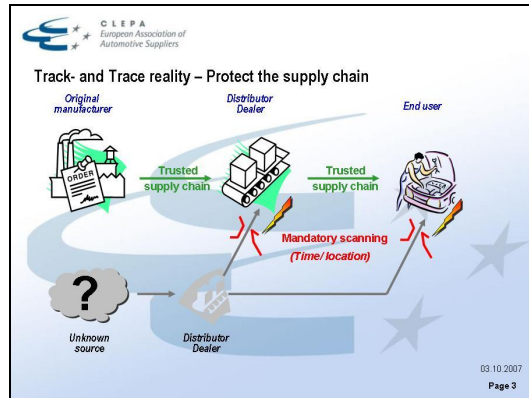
CLEPA
European Association of Automotive Suppliers

Track- and Trace reality – Protect the supply chain

Original manufacturer

Distributor Dealer

End user

ORDER

Trusted supply chain

Trusted supply chain

Mandatory scanning
(Time/ location)

?

Unknown source

Distributor Dealer

03.10.2007

Page 3